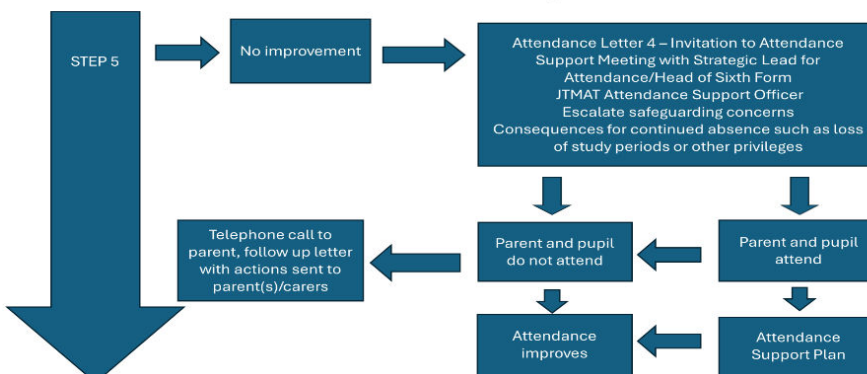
STEP 5

No improvement

Attendance Letter 4 – Invitation to Attendance Support Meeting with Strategic Lead for Attendance/Head of Sixth Form
JTMAT Attendance Support Officer
Escalate safeguarding concerns
Consequences for continued absence such as loss of study periods or other privileges

Telephone call to parent, follow up letter with actions sent to parent(s)/carers

Parent and pupil do not attend

Parent and pupil attend

Attendance improves

Attendance Support Plan